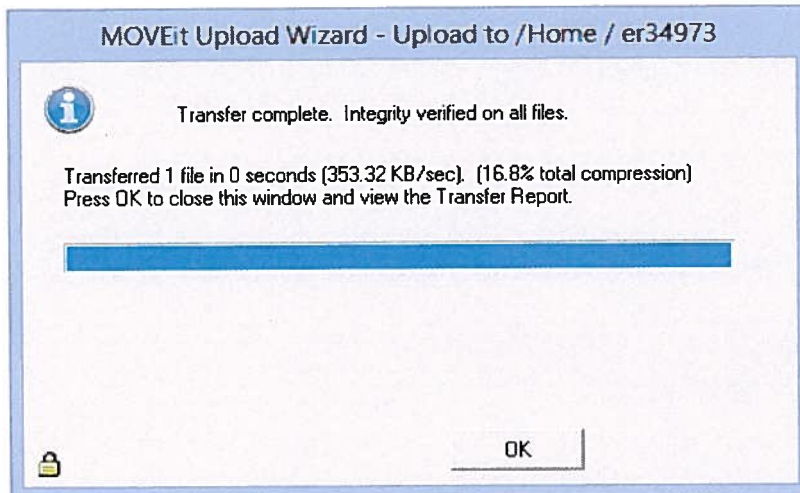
MOVEit Upload Wizard - Upload to /Home / er34973

Transfer complete. Integrity verified on all files.

Transferred 1 file in 0 seconds (353.32 KB/sec). (16.8% total compression)
Press OK to close this window and view the Transfer Report.

OK